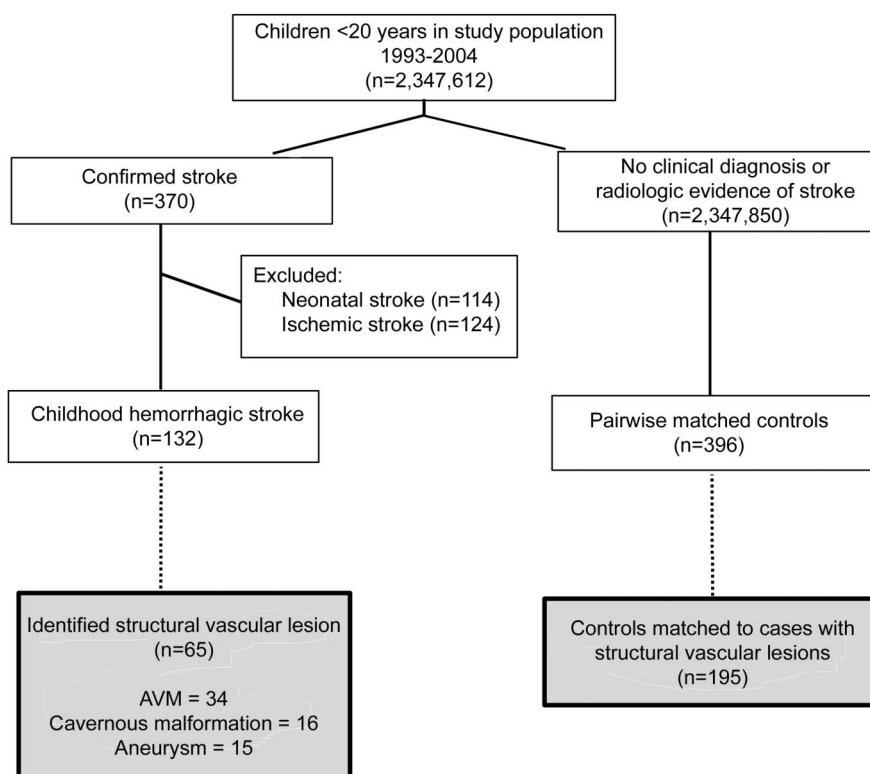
Children <20 years in study population
1993-2004
(n=2,347,612)

Confirmed stroke
(n=370)

No clinical diagnosis or radiologic evidence of stroke
(n=2,347,850)

Excluded:
Neonatal stroke (n=114)
Ischemic stroke (n=124)

Childhood hemorrhagic stroke
(n=132)

Pairwise matched controls
(n=396)

Identified structural vascular lesion
(n=65)

AVM = 34
Cavernous malformation = 16
Aneurysm = 15

Controls matched to cases with structural vascular lesions
(n=195)